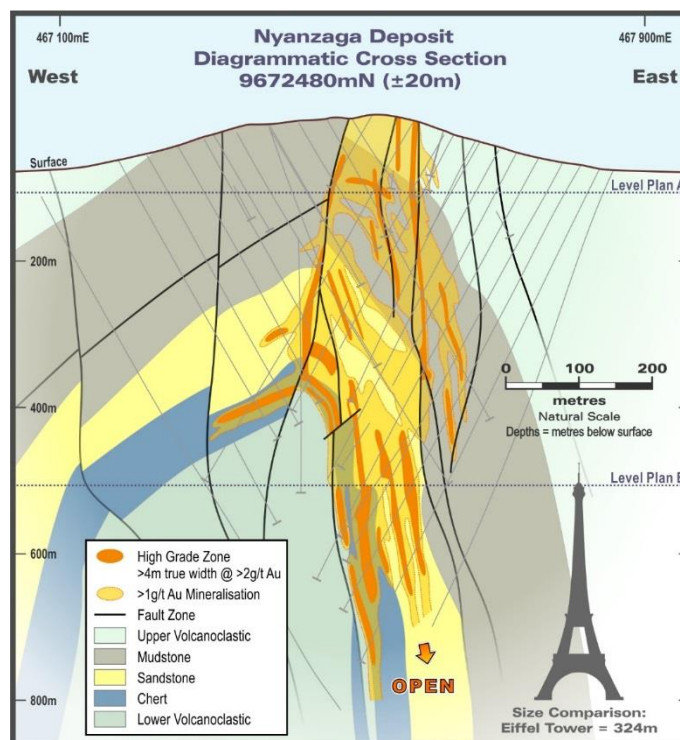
467 100mE

Nyanzaga Deposit
Diagrammatic Cross Section
9672480mN (±20m)

467 900mE

West

East

Surface

Level Plan A

200m

0 100 200
metres
Natural Scale
Depths = metres below surface

400m

Level Plan B

600m

High Grade Zone
>4m true width @ >2g/t Au
>1g/t Au Mineralisation
Fault Zone
Upper Volcanoclastic
Mudstone
Sandstone
Chert
Lower Volcanoclastic

OPEN

800m

Size Comparison:
Eiffel Tower = 324m